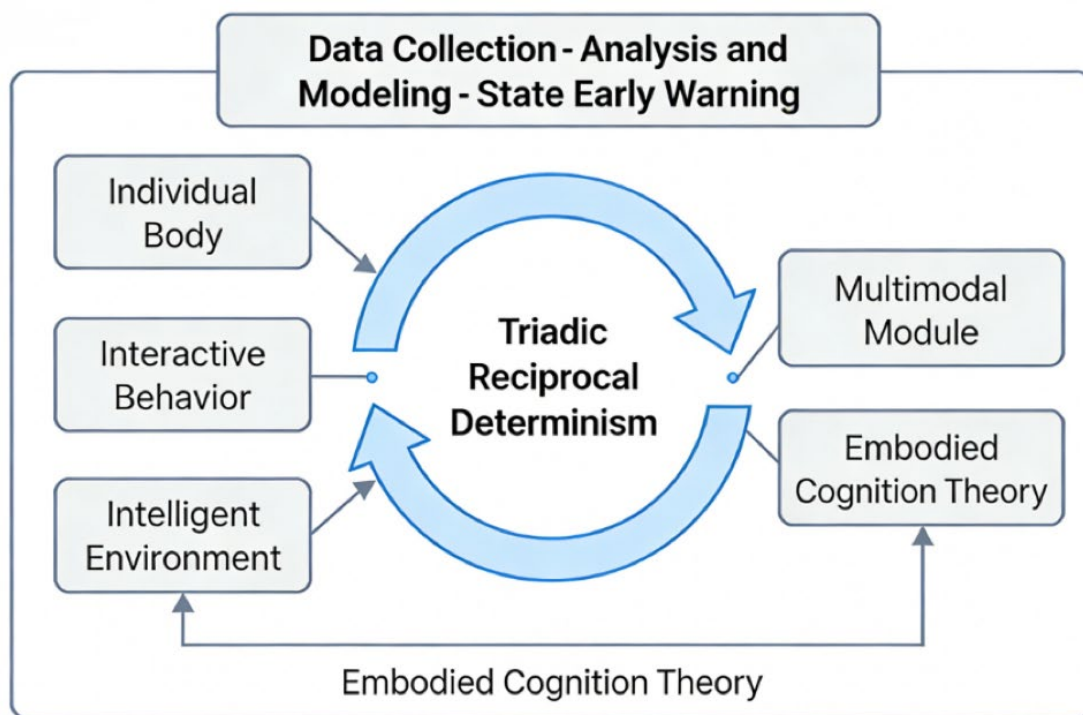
Data Collection - Analysis and Modeling - State Early Warning

Individual Body

Interactive Behavior

Intelligent Environment

Triadic Reciprocal Determinism

Multimodal Module

Embodied Cognition Theory

Embodied Cognition Theory